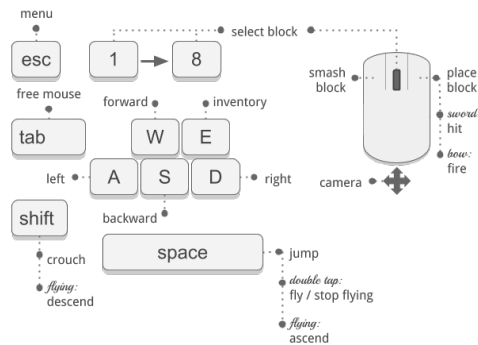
menu

esc

1

8

select block

smash block

place block

sword: hit

bow: fire

free mouse

tab

forward

W

inventory

E

left

A

S

D

right

camera

shift

backward

space

jump

crouch

flying: descend

double tap: fly / stop flying

flying: ascend